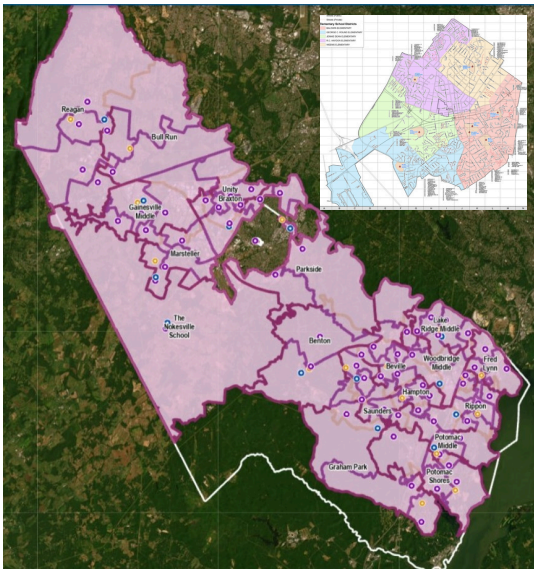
Reagan

Bull Run

Unity Braxton

Gainesville Middle

Marsteller

Parkside

The Nokesville School

Lake Ridge Middle

Benton

Fred Lynn

Woodbridge Middle

Beville

Hampton

Rippon

Saunders

Potomac Middle

Graham Park

Potomac Shores

Elementary School Districts

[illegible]